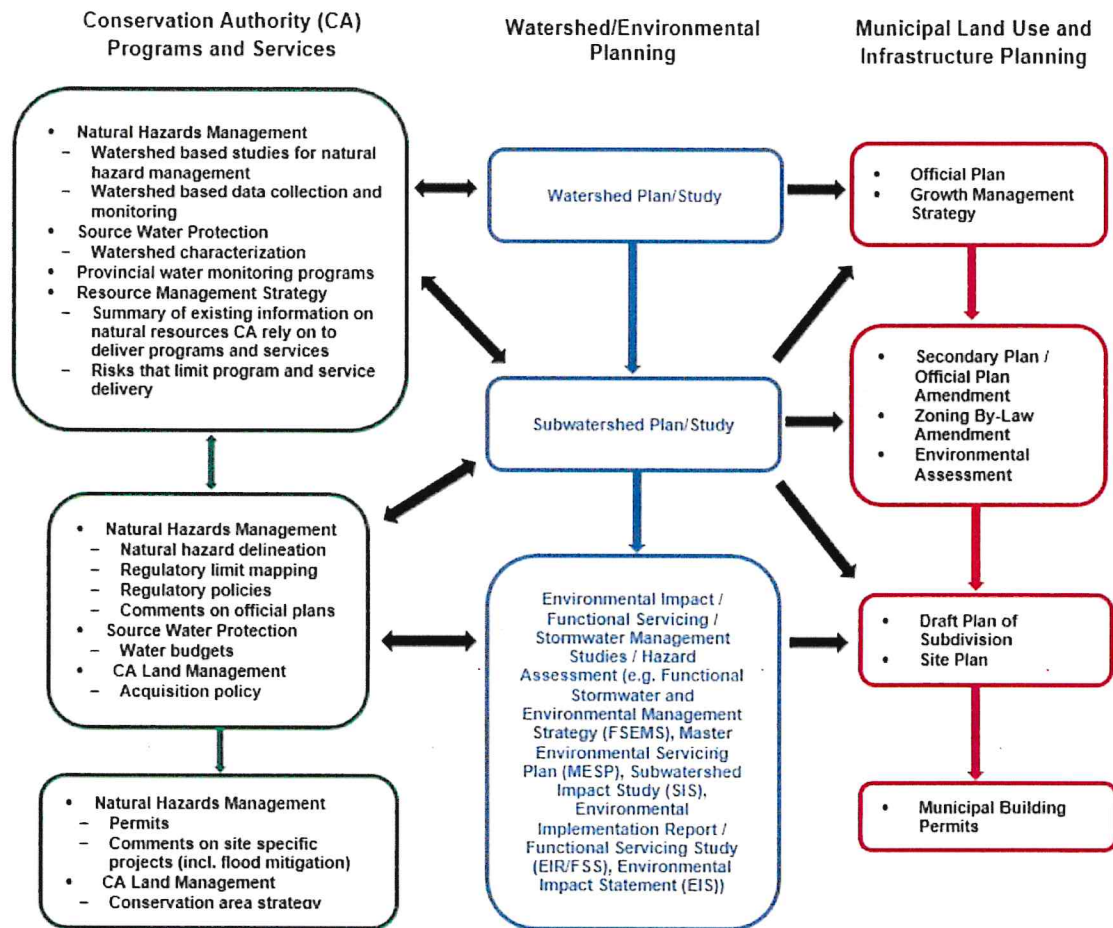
Conservation Authority (CA) Programs and Services

Watershed/Environmental Planning

Municipal Land Use and Infrastructure Planning

- Natural Hazards Management
  - Watershed based studies for natural hazard management
  - Watershed based data collection and monitoring
- Source Water Protection
  - Watershed characterization
- Provincial water monitoring programs
- Resource Management Strategy
  - Summary of existing information on natural resources CA rely on to deliver programs and services
  - Risks that limit program and service delivery

Watershed Plan/Study

- Official Plan
- Growth Management Strategy

Subwatershed Plan/Study

- Secondary Plan / Official Plan Amendment
- Zoning By-Law Amendment
- Environmental Assessment

- Natural Hazards Management
  - Natural hazard delineation
  - Regulatory limit mapping
  - Regulatory policies
  - Comments on official plans
- Source Water Protection
  - Water budgets
- CA Land Management
  - Acquisition policy

Environmental Impact / Functional Servicing / Stormwater Management Studies / Hazard Assessment (e.g. Functional Stormwater and Environmental Management Strategy (FSEMS), Master Environmental Servicing Plan (MESP), Subwatershed Impact Study (SIS), Environmental Implementation Report / Functional Servicing Study (EIR/FSS), Environmental Impact Statement (EIS))

- Draft Plan of Subdivision
- Site Plan

- Natural Hazards Management
  - Permits
  - Comments on site specific projects (incl. flood mitigation)
- CA Land Management
  - Conservation area strategy

- Municipal Building Permits